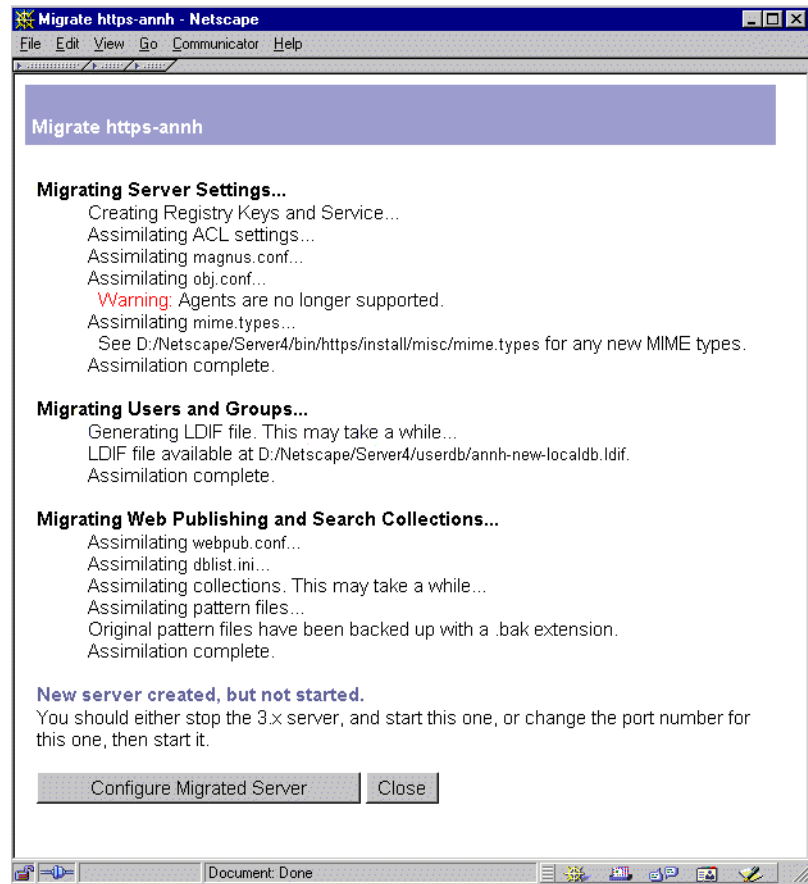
Migrate https-annh - Netscape

File Edit View Go Communicator Help

Migrate https-annh

Migrating Server Settings...

Creating Registry Keys and Service...
Assimilating ACL settings...
Assimilating magnus.conf...
Assimilating obj.conf...
Warning: Agents are no longer supported.
Assimilating mime.types...
See D:/Netscape/Server4/bin/https/install/misc/mime.types for any new MIME types.
Assimilation complete.

Migrating Users and Groups...

Generating LDIF file. This may take a while...
LDIF file available at D:/Netscape/Server4/userdb/annh-new-localdb.ldif.
Assimilation complete.

Migrating Web Publishing and Search Collections...

Assimilating webpub.conf...
Assimilating dblist.ini...
Assimilating collections. This may take a while...
Assimilating pattern files...
Original pattern files have been backed up with a .bak extension.
Assimilation complete.

New server created, but not started.

You should either stop the 3.x server, and start this one, or change the port number for this one, then start it.

Configure Migrated Server Close

Document: Done